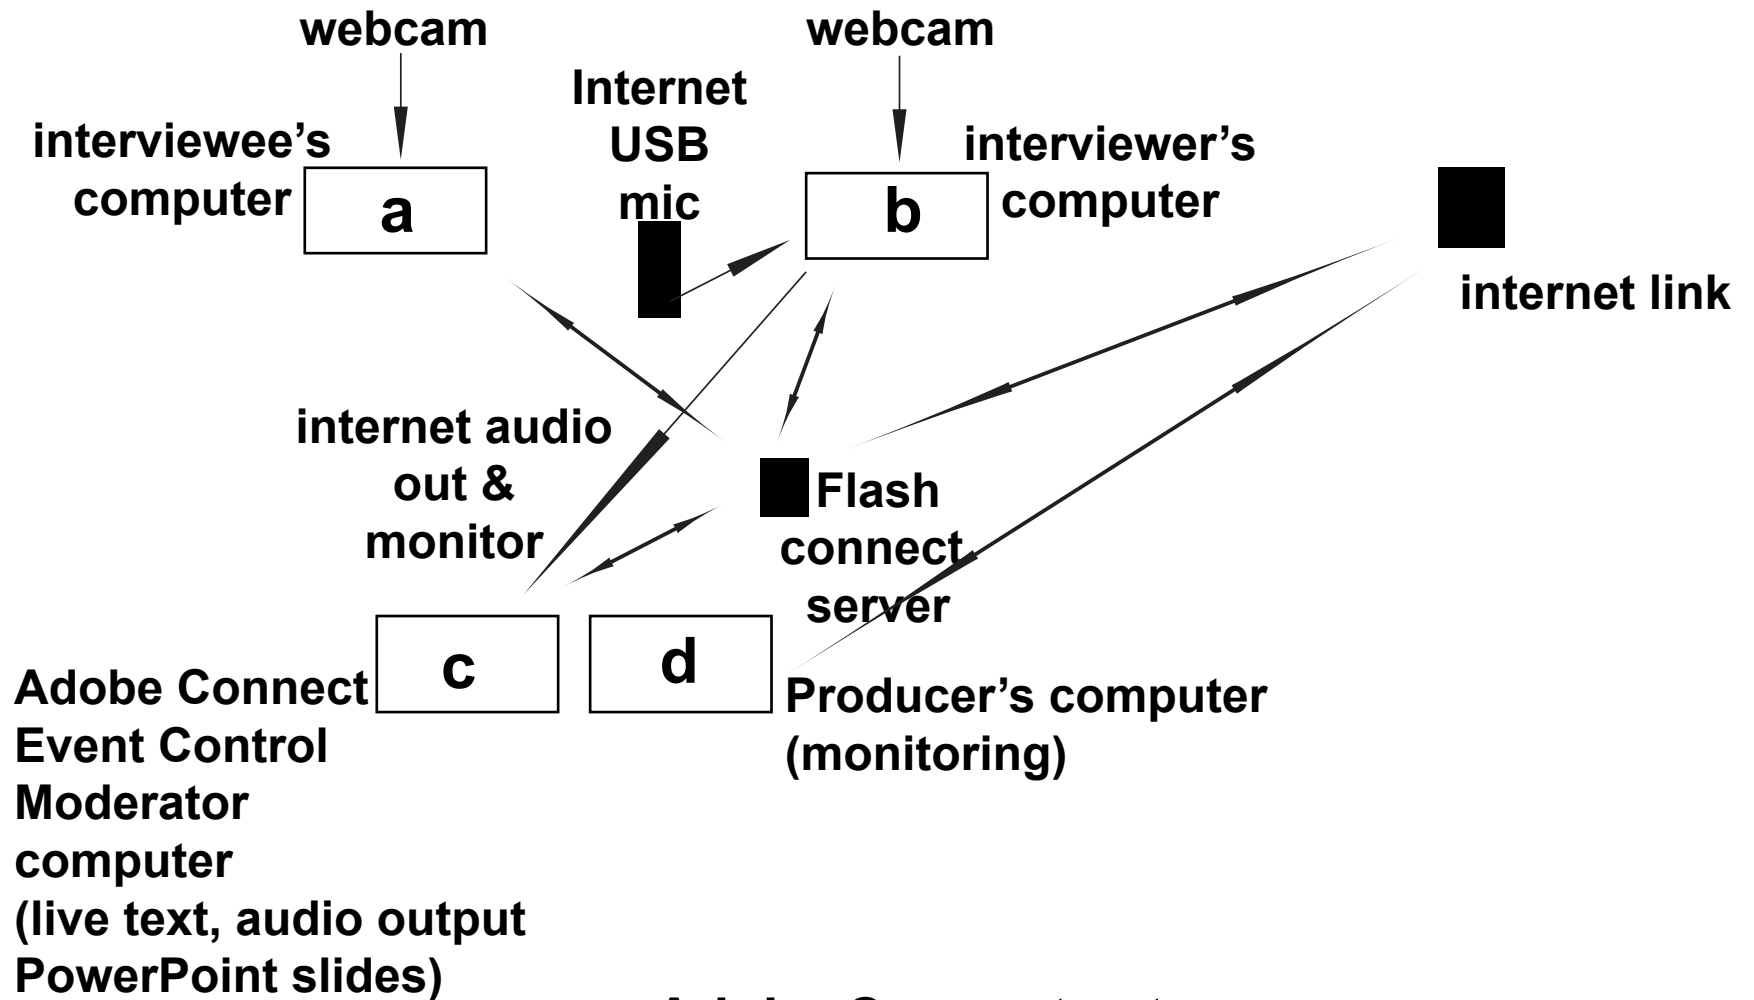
webcam

webcam

Internet USB mic

interviewee's computer

a

b

interviewer's computer

internet link

internet audio out & monitor

Flash connect server

c

d

Adobe Connect Event Control Moderator computer (live text, audio output PowerPoint slides)

Producer's computer (monitoring)

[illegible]